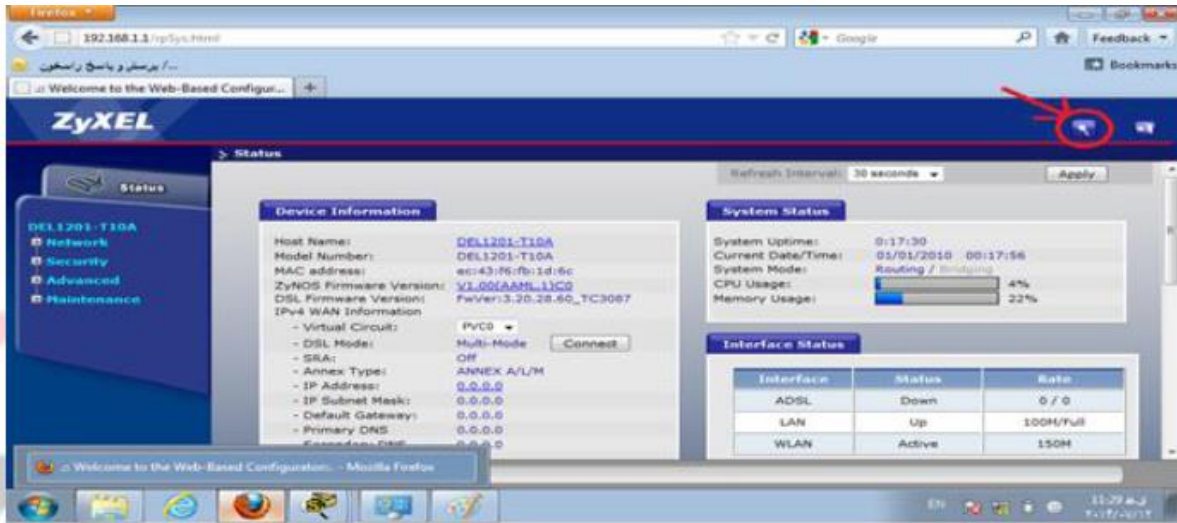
Firefox

192.168.1.1/rpSys.html

Google

Feedback

.../ پرسش و پاسخ راسخون

Bookmarks

Welcome to the Web-Based Configur...

ZyXEL

> Status

Status

Refresh Interval: 30 seconds

Apply

DEL1201-T10A

Network

Security

Advanced

Maintenance

Device Information

Host Name: DEL1201-T10A

Model Number: DEL1201-T10A

MAC address: ec:43:f6:fb:1d:6c

ZyNOS Firmware Version: V1.00(AAML.1)C0

DSL Firmware Version: FwVer:3.20.28.60_TC3087

IPv4 WAN Information

- Virtual Circuit: PVC0

- DSL Mode: Multi-Mode Connect

- SRA: Off

- Annex Type: ANNEX A/L/M

- IP Address: 0.0.0.0

- IP Subnet Mask: 0.0.0.0

- Default Gateway: 0.0.0.0

- Primary DNS 0.0.0.0

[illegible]

System Status

System Uptime: 0:17:30

Current Date/Time: 01/01/2010 00:17:56

System Mode: Routing / Bridging

CPU Usage: 4%

Memory Usage: 22%

Interface Status

| Interface | Status | Rate |
|---|---|---|
| ADSL | Down | 0 / 0 |
| LAN | Up | 100M/Full |
| WLAN | Active | 150M |

Welcome to the Web-Based Configuration... - Mozilla Firefox

EN

11:29 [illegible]